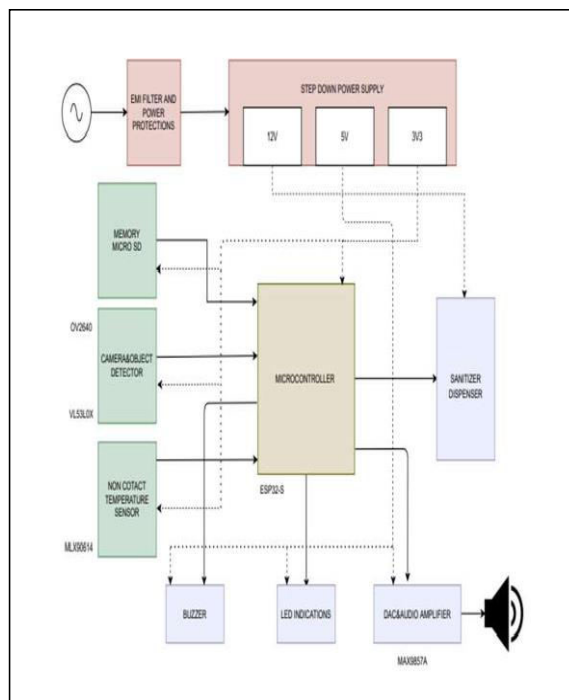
EMI FILTER AND POWER PROTECTIONS

STEP DOWN POWER SUPPLY

12V

5V

3V3

MEMORY MICRO SD

OV2640

CAMERA&OBJECT DETECTOR

VL53L0X

MICROCONTROLLER

SANITIZER DISPENSER

ESP32-S

NON COTACT TEMPERATURE SENSOR

MLX90614

BUZZER

LED INDICATIONS

DAC&AUDIO AMPLIFIER

MAX9857A